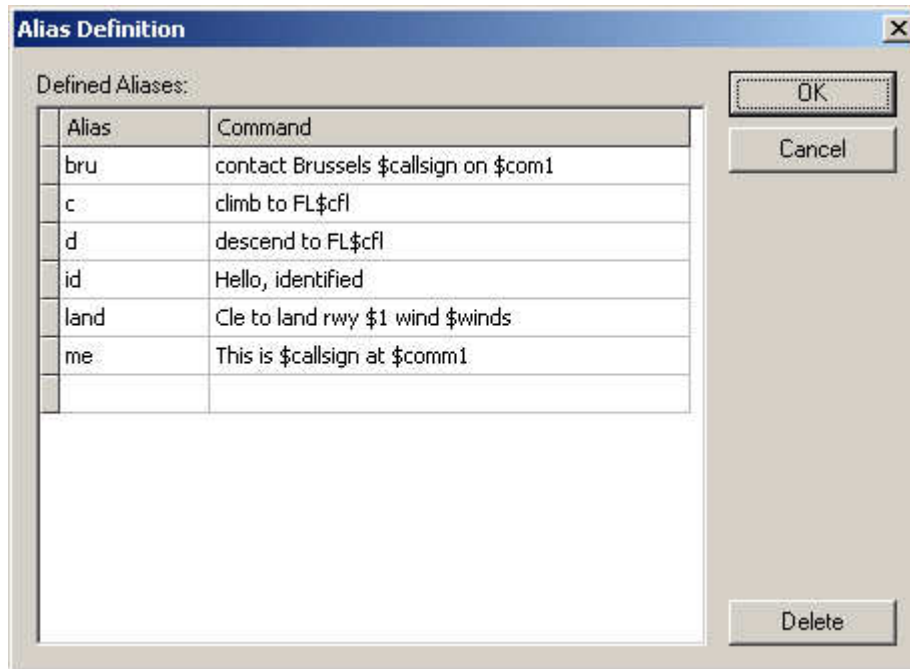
Alias Definition

Defined Aliases:

| Alias | Command |
|---|---|
| bru | contact Brussels \$callsign on \$com1 |
| c | climb to FL\$cfl |
| d | descend to FL\$cfl |
| id | Hello, identified |
| land | Cle to land rwy \$1 wind \$winds |
| me | This is \$callsign at \$comm1 |
| | |

OK

Cancel

Delete